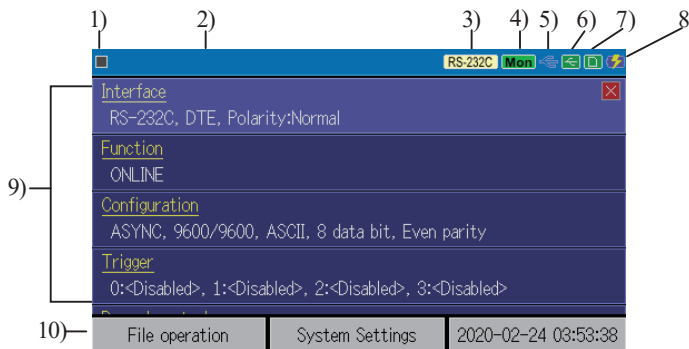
1)
2)
3)
4)
5)
6)
7)
8
RS-232C Mon

Interface
RS-232C, DTE, Polarity:Normal

Function
ONLINE

Configuration
ASYNC, 9600/9600, ASCII, 8 data bit, Even parity

Trigger
0:<Disabled>, 1:<Disabled>, 2:<Disabled>, 3:<Disabled>

9)
10)
File operation
System Settings
2020-02-24 03:53:38